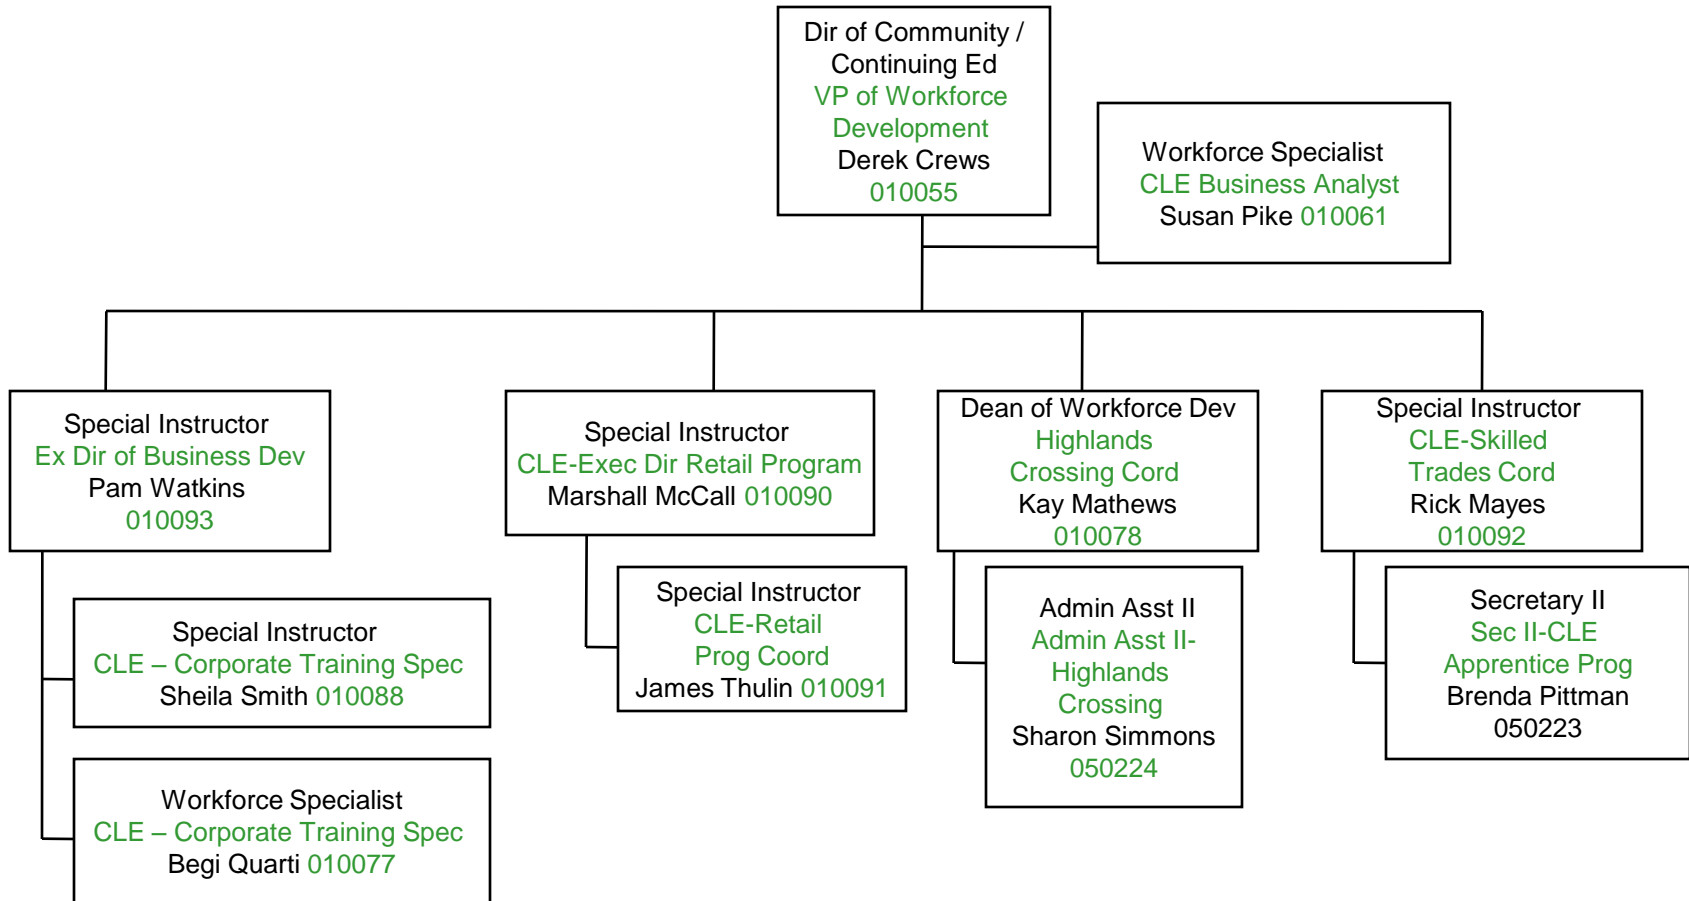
Dir of Community / Continuing Ed
VP of Workforce Development
Derek Crews
010055

Workforce Specialist
CLE Business Analyst
Susan Pike 010061

Special Instructor
Ex Dir of Business Dev
Pam Watkins
010093

Special Instructor
CLE-Exec Dir Retail Program
Marshall McCall 010090

Dean of Workforce Dev
Highlands Crossing Cord
Kay Mathews
010078

Special Instructor
CLE-Skilled Trades Cord
Rick Mayes
010092

Special Instructor
CLE – Corporate Training Spec
Sheila Smith 010088

Workforce Specialist
CLE – Corporate Training Spec
Begi Quarti 010077

Special Instructor
CLE-Retail Prog Coord
James Thulin 010091

Admin Asst II
Admin Asst II-Highlands Crossing
Sharon Simmons
050224

Secretary II
Sec II-CLE Apprentice Prog
Brenda Pittman
050223